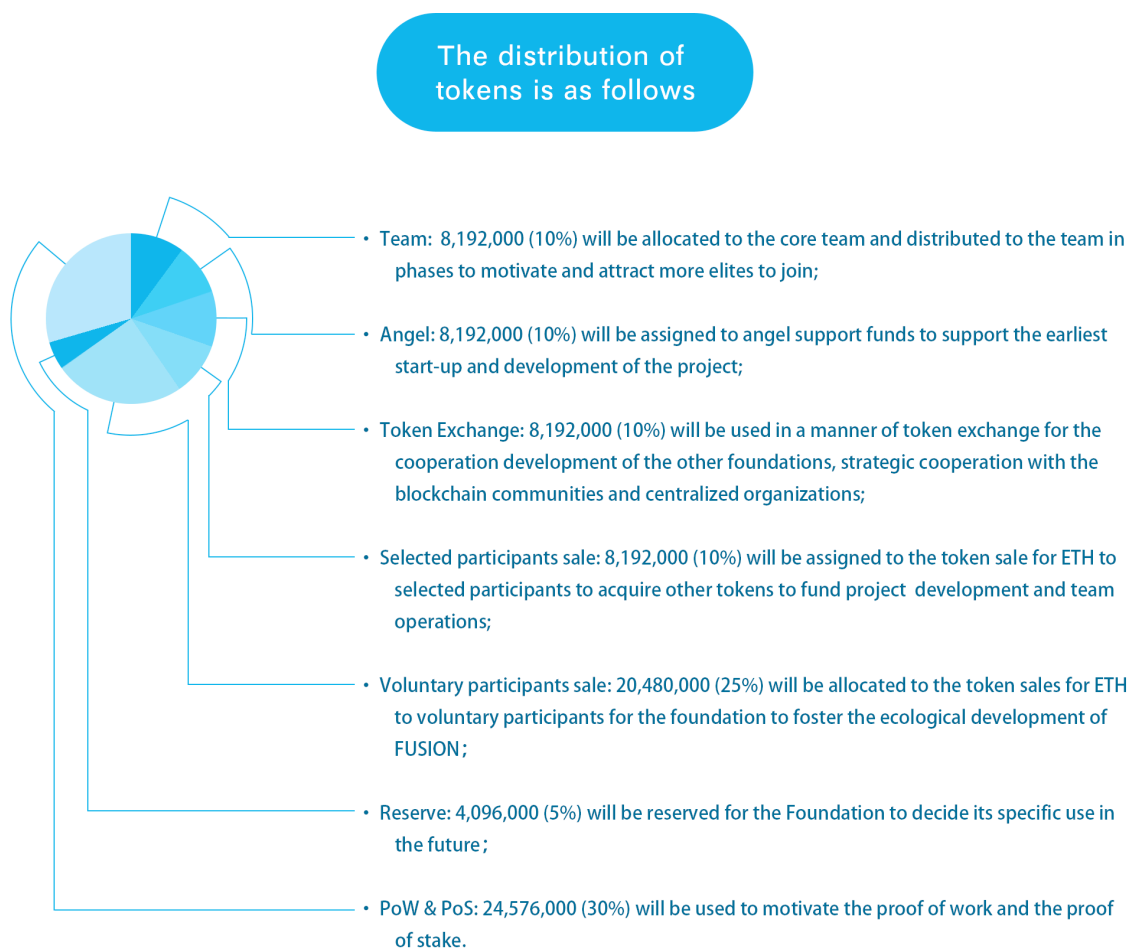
The distribution of tokens is as follows

• Team: 8,192,000 (10%) will be allocated to the core team and distributed to the team in phases to motivate and attract more elites to join;

• Angel: 8,192,000 (10%) will be assigned to angel support funds to support the earliest start-up and development of the project;

• Token Exchange: 8,192,000 (10%) will be used in a manner of token exchange for the cooperation development of the other foundations, strategic cooperation with the blockchain communities and centralized organizations;

• Selected participants sale: 8,192,000 (10%) will be assigned to the token sale for ETH to selected participants to acquire other tokens to fund project development and team operations;

• Voluntary participants sale: 20,480,000 (25%) will be allocated to the token sales for ETH to voluntary participants for the foundation to foster the ecological development of FUSION;

• Reserve: 4,096,000 (5%) will be reserved for the Foundation to decide its specific use in the future;

• PoW & PoS: 24,576,000 (30%) will be used to motivate the proof of work and the proof of stake.